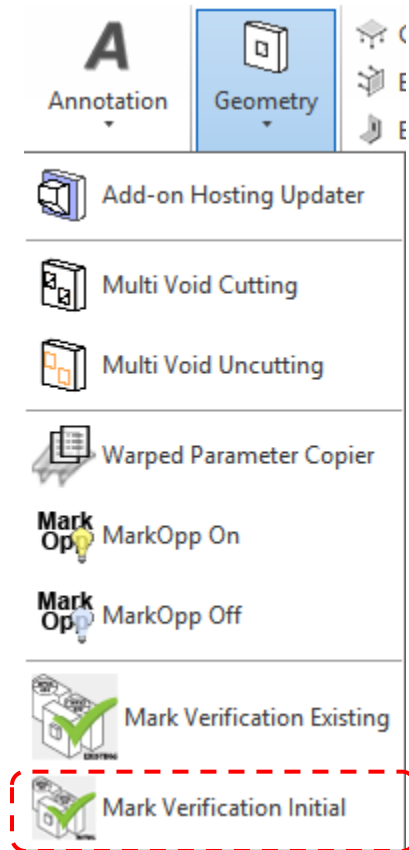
A
Annotation
Geometry
C
E
E

Add-on Hosting Updater

Multi Void Cutting

Multi Void Uncutting

Warped Parameter Copier

Mark Opp
MarkOpp On

Mark Opp
MarkOpp Off

Mark Verification Existing

Mark Verification Initial